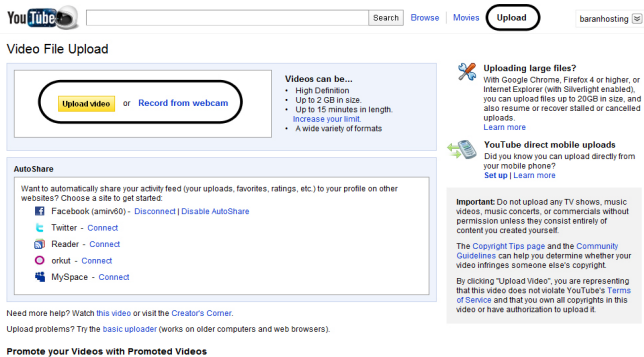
You Tube

Search | Browse | Movies | Upload | baranhosting

Video File Upload

Upload video or Record from webcam

Videos can be...
• High Definition
• Up to 2 GB in size.
• Up to 15 minutes in length. Increase your limit.
• A wide variety of formats

AutoShare

Want to automatically share your activity feed (your uploads, favorites, ratings, etc.) to your profile on other websites? Choose a site to get started:

Facebook (amirv60) - Disconnect | Disable AutoShare

Twitter - Connect

Reader - Connect

orkut - Connect

MySpace - Connect

Need more help? Watch this video or visit the Creator's Corner.

Upload problems? Try the basic uploader (works on older computers and web browsers).

Promote your Videos with Promoted Videos

Uploading large files?
With Google Chrome, Firefox 4 or higher, or Internet Explorer (with Silverlight enabled), you can upload files up to 20GB in size, and also resume or recover stalled or cancelled uploads.
Learn more

YouTube direct mobile uploads
Did you know you can upload directly from your mobile phone?
Set up | Learn more

Important: Do not upload any TV shows, music videos, music concerts, or commercials without permission unless they consist entirely of content you created yourself.

The Copyright Tips page and the Community Guidelines can help you determine whether your video infringes someone else's copyright.

By clicking "Upload Video", you are representing that this video does not violate YouTube's Terms of Service and that you own all copyrights in this video or have authorization to upload it.